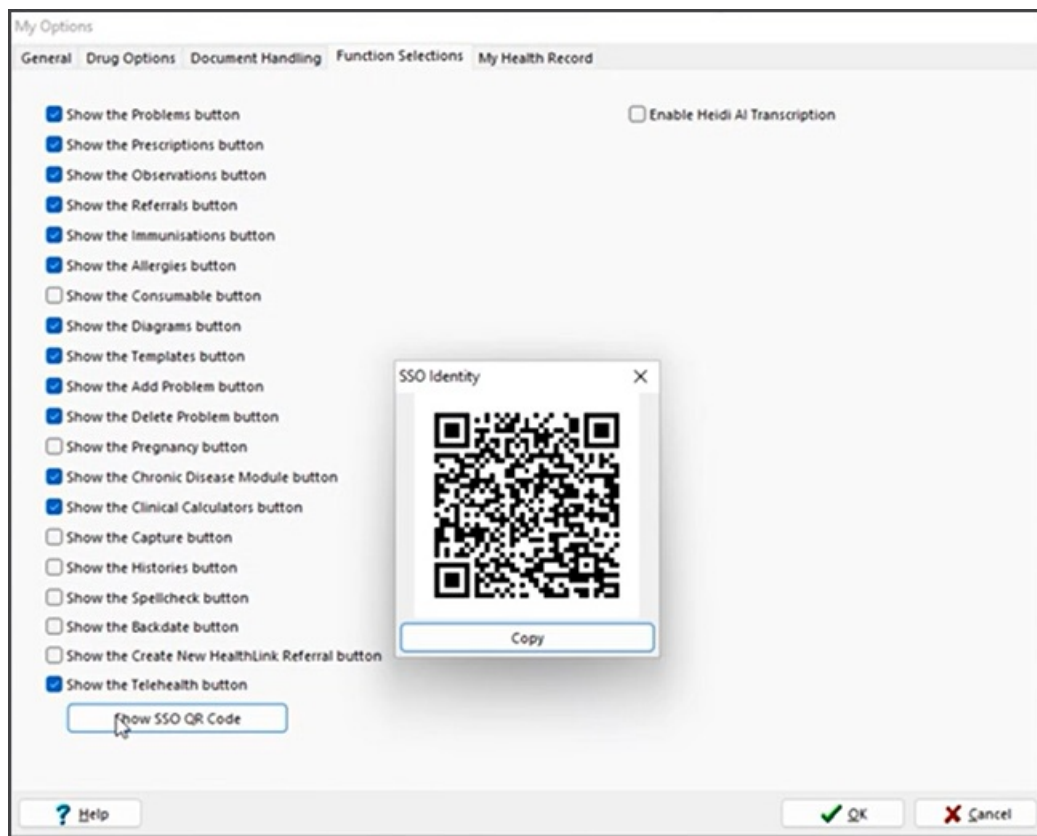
My Options

General Drug Options Document Handling Function Selections My Health Record

Show the Problems button
Show the Prescriptions button
Show the Observations button
Show the Referrals button
Show the Immunisations button
Show the Allergies button
Show the Consumable button
Show the Diagrams button
Show the Templates button
Show the Add Problem button
Show the Delete Problem button
Show the Pregnancy button
Show the Chronic Disease Module button
Show the Clinical Calculators button
Show the Capture button
Show the Histories button
Show the Spellcheck button
Show the Backdate button
Show the Create New HealthLink Referral button
Show the Telehealth button
Show SSO QR Code

Enable Heidi AI Transcription

SSO Identity ×

Copy

Help

OK

Cancel